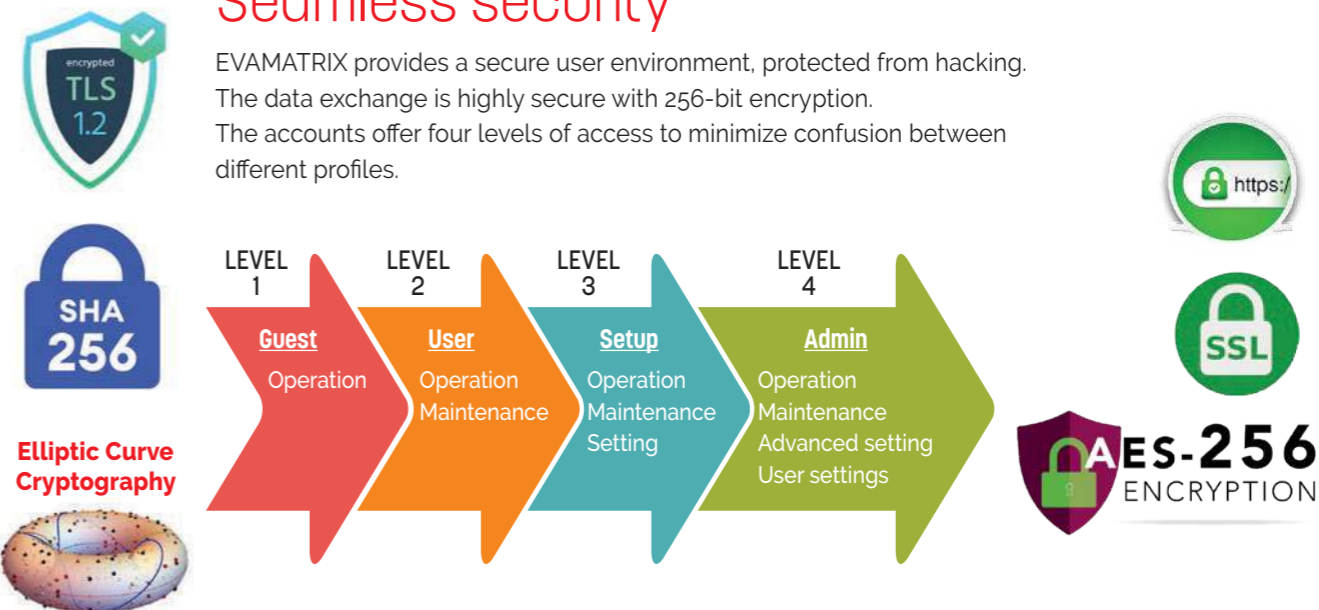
Seamless security

EVAMATRIX provides a secure user environment, protected from hacking. The data exchange is highly secure with 256-bit encryption. The accounts offer four levels of access to minimize confusion between different profiles.

encrypted TLS 1.2

SHA 256

Elliptic Curve Cryptography

https:/

SSL

AES-256 ENCRYPTION

LEVEL 1
Guest
Operation

LEVEL 2
User
Operation
Maintenance

LEVEL 3
Setup
Operation
Maintenance
Setting

LEVEL 4
Admin
Operation
Maintenance
Advanced setting
User settings